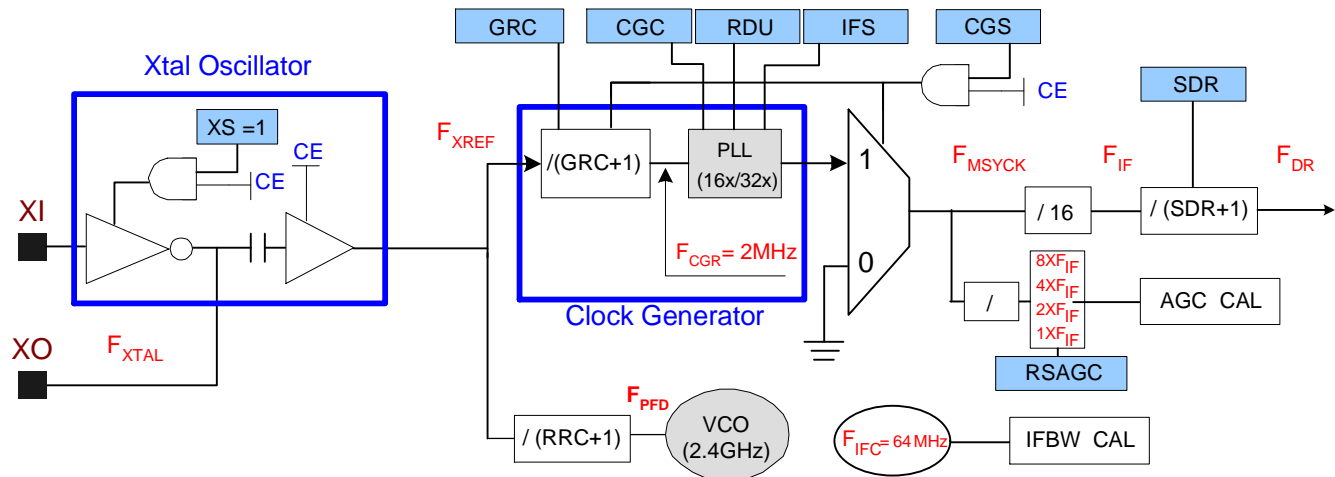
GRC
CGC
RDU
IFS
CGS
CE
SDR
Xtal Oscillator
XS =1
CE
CE
$F_{XREF}$
/(GRC+1)
PLL
(16x/32x)
1
0
$F_{MSYCK}$
$F_{IF}$
$F_{DR}$
/ 16
/ (SDR+1)
XI
XO
$F_{XTAL}$
$F_{CGR}$= 2MHz
Clock Generator
/
$8XF_{IF}$
$4XF_{IF}$
$2XF_{IF}$
$1XF_{IF}$
AGC CAL
RSAGC
$F_{PFD}$
/ (RRC+1)
VCO
(2.4GHz)
$F_{IFC}$= 64 MHz
IFBW CAL